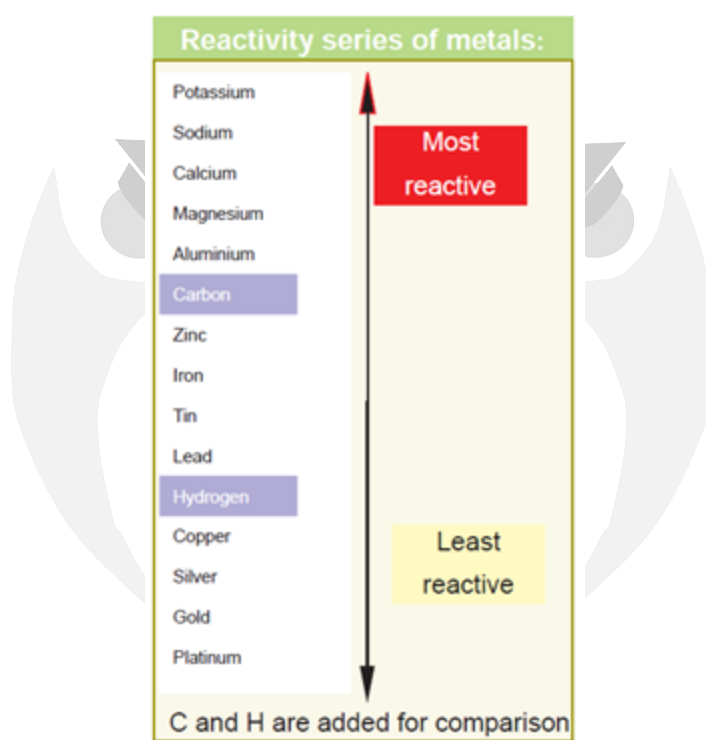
Reactivity series of metals:

Potassium
Sodium
Calcium
Magnesium
Aluminium
Carbon
Zinc
Iron
Tin
Lead
Hydrogen
Copper
Silver
Gold
Platinum

Most reactive

Least reactive

C and H are added for comparison